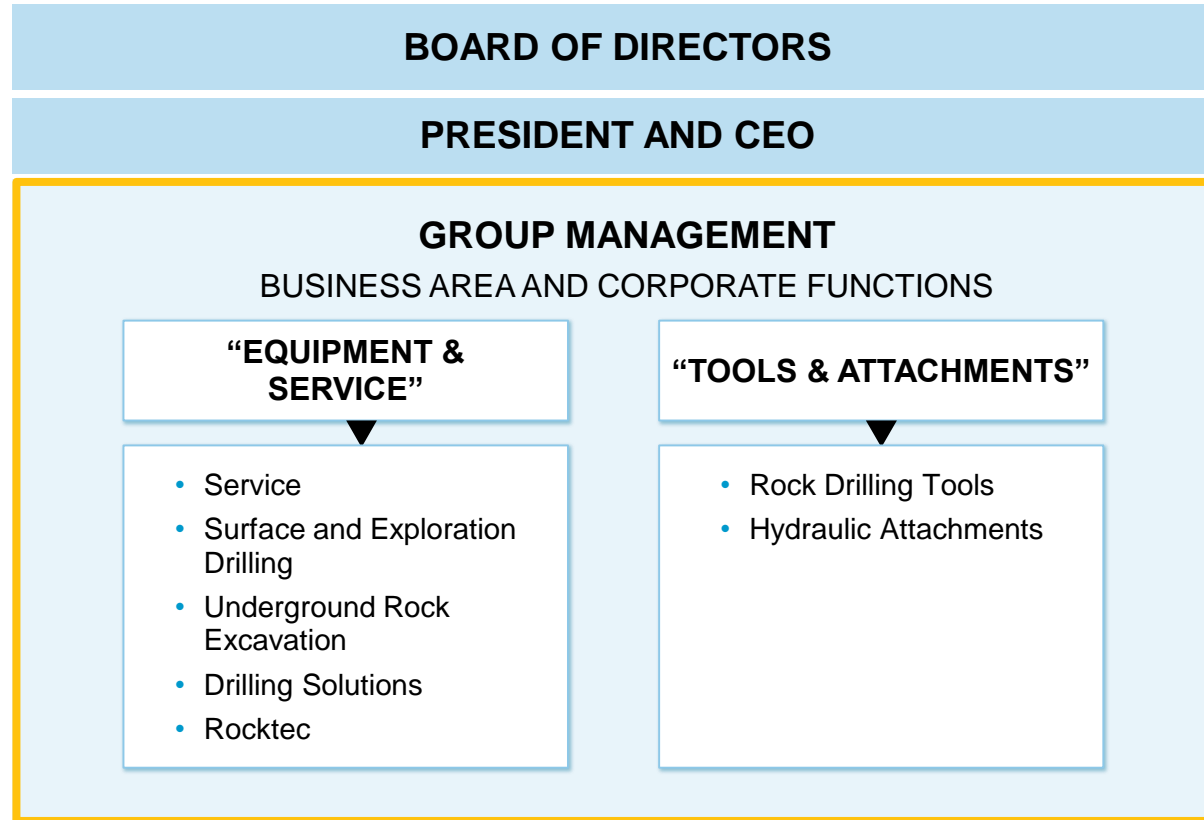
BOARD OF DIRECTORS

PRESIDENT AND CEO

GROUP MANAGEMENT

BUSINESS AREA AND CORPORATE FUNCTIONS

“EQUIPMENT & SERVICE”

• Service
• Surface and Exploration Drilling
• Underground Rock Excavation
• Drilling Solutions
• Rocktec

“TOOLS & ATTACHMENTS”

• Rock Drilling Tools
• Hydraulic Attachments